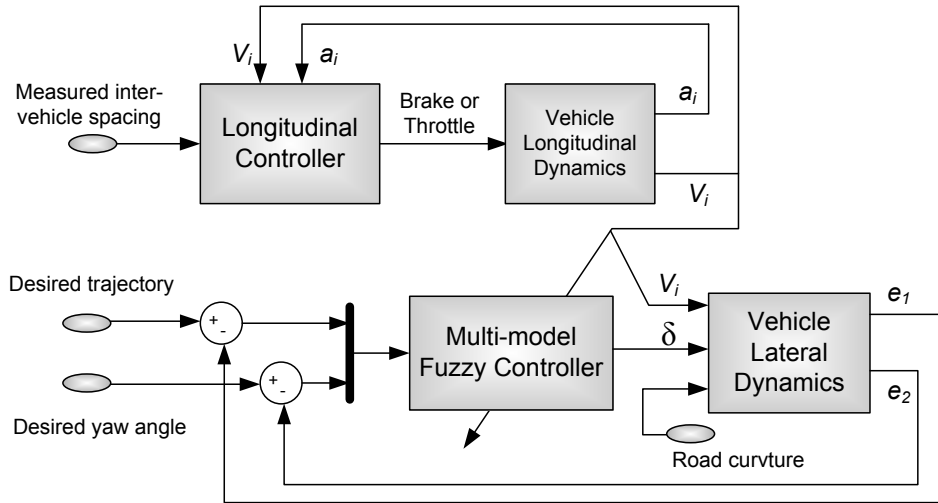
$V_i$

$a_i$

Measured inter-vehicle spacing

Longitudinal Controller

Brake or Throttle

Vehicle Longitudinal Dynamics

$a_i$

$V_i$

Desired trajectory

$V_i$

$e_1$

+

-

Multi-model Fuzzy Controller

$\delta$

Vehicle Lateral Dynamics

+

-

$e_2$

Desired yaw angle

Road curvture